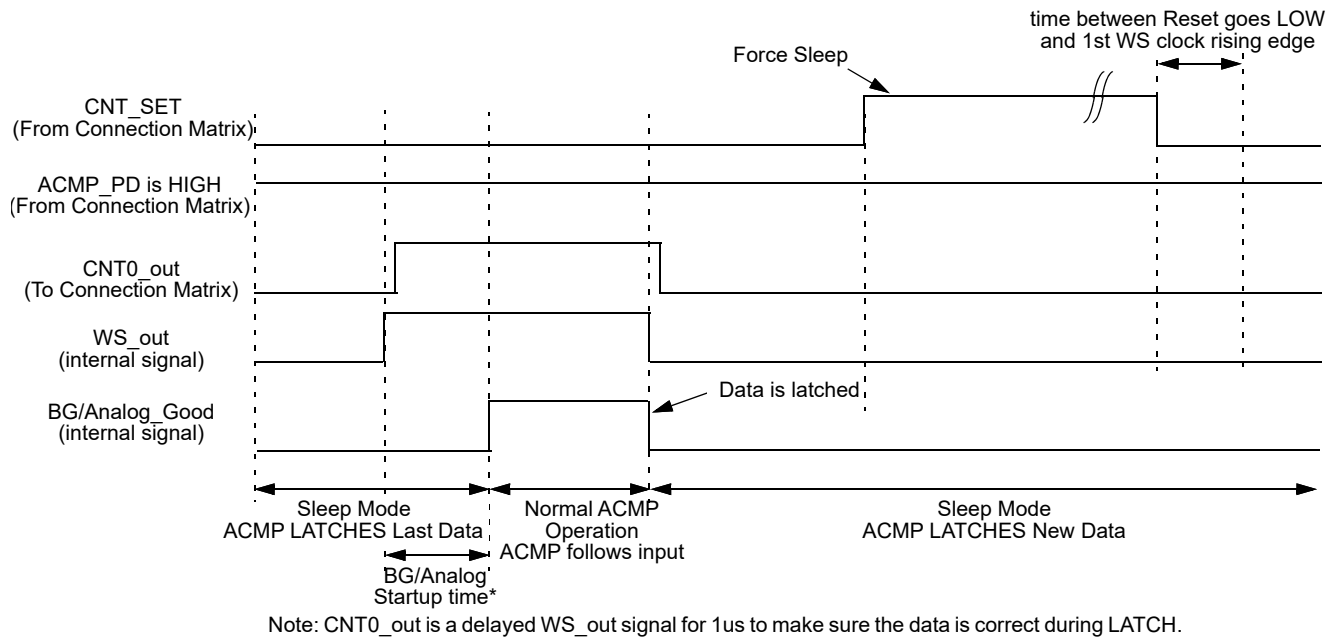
time between Reset goes LOW and 1st WS clock rising edge

Force Sleep

CNT_SET
(From Connection Matrix)

ACMP_PD is HIGH
(From Connection Matrix)

CNT0_out
(To Connection Matrix)

WS_out
(internal signal)

Data is latched

BG/Analog_Good
(internal signal)

Sleep Mode
ACMP LATCHES Last Data

Normal ACMP Operation
ACMP follows input

Sleep Mode
ACMP LATCHES New Data

BG/Analog Startup time*

Note: CNT0_out is a delayed WS_out signal for 1us to make sure the data is correct during LATCH.